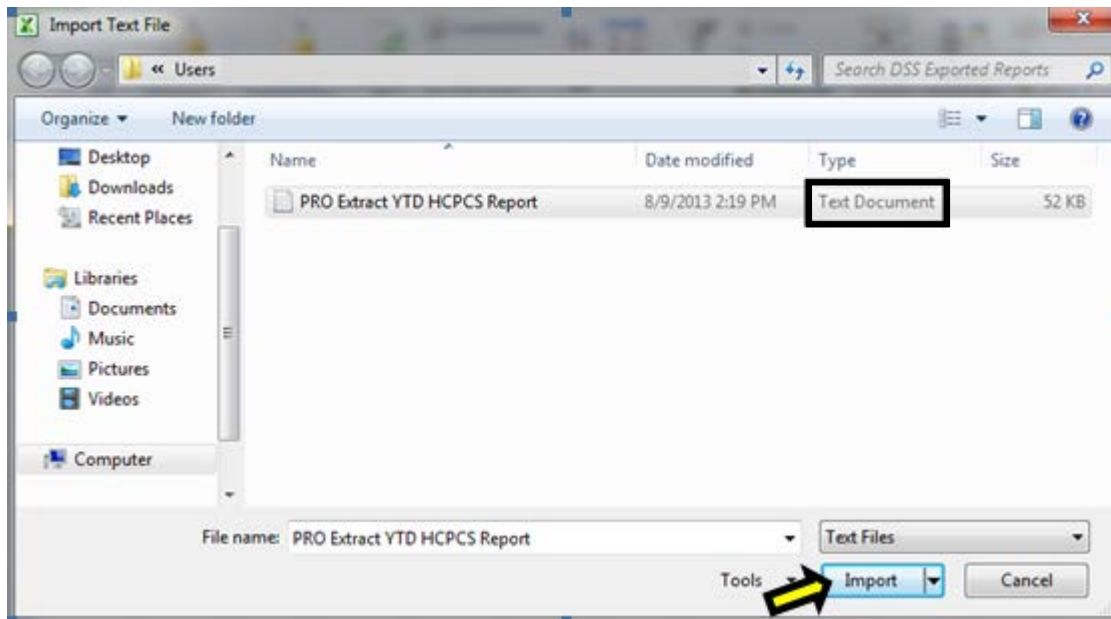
Import Text File

« Users

Search DSS Exported Reports

Organize ▾ New folder

Desktop
Downloads
Recent Places

Libraries
Documents
Music
Pictures
Videos

Computer

| Name | Date modified | Type | Size |
|---|---|---|---|
| PRO Extract YTD HCPCS Report | 8/9/2013 2:19 PM | Text Document | 52 KB |

File name: PRO Extract YTD HCPCS Report

Text Files

Tools

Import

Cancel